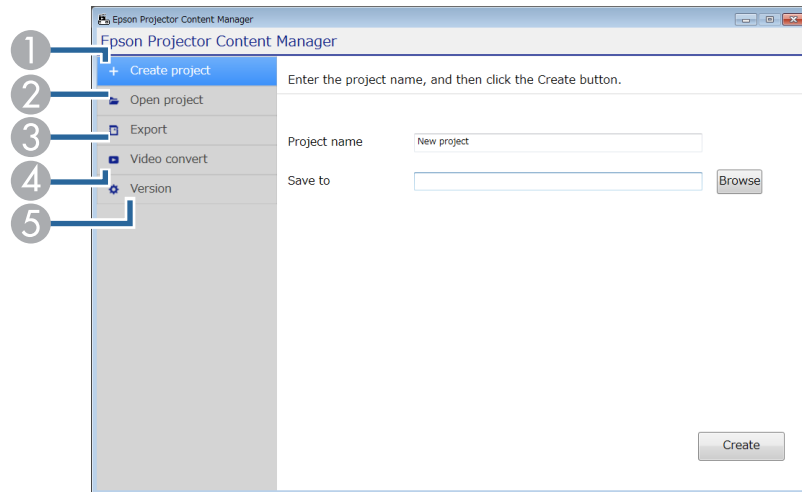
Epson Projector Content Manager

Epson Projector Content Manager

1 + Create project

2 Open project

3 Export

4 Video convert

5 Version

Enter the project name, and then click the Create button.

Project name New project

Save to Browse

Create